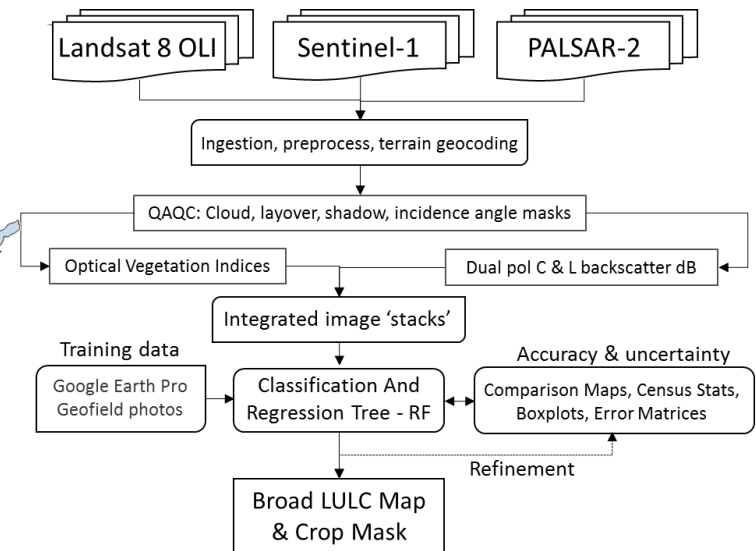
Landsat 8 OLI

Sentinel-1

PALSAR-2

Ingestion, preprocess, terrain geocoding

QAQC: Cloud, layover, shadow, incidence angle masks

Optical Vegetation Indices

Dual pol C & L backscatter dB

Integrated image 'stacks'

Training data

Google Earth Pro Geofield photos

Classification And Regression Tree - RF

Accuracy & uncertainty

Comparison Maps, Census Stats, Boxplots, Error Matrices

Refinement

Broad LULC Map & Crop Mask